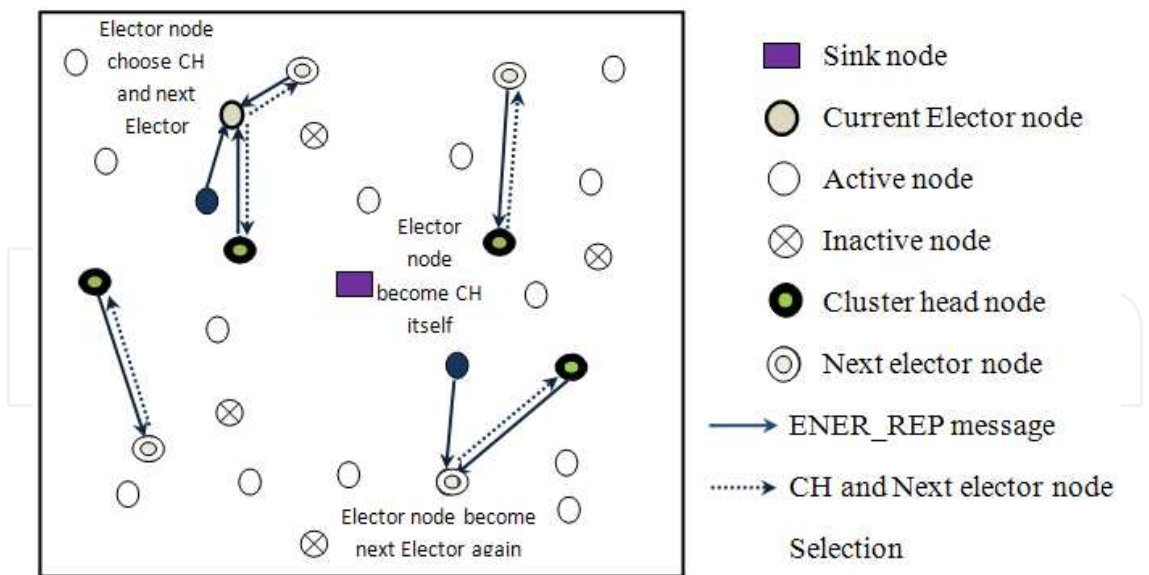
Elector node choose CH and next Elector

Elector node become CH itself

Elector node become next Elector again

Sink node

Current Elector node

Active node

Inactive node

Cluster head node

Next elector node

ENER_REP message

CH and Next elector node Selection